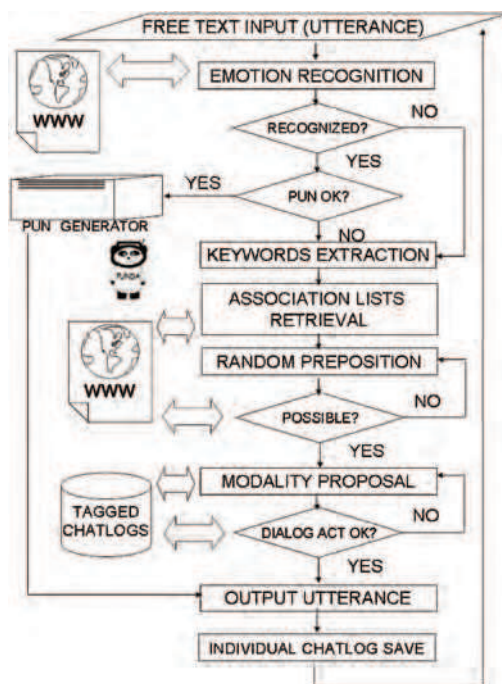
FREE TEXT INPUT (UTTERANCE)

WWW

EMOTION RECOGNITION

RECOGNIZED?

NO

YES

YES

PUN OK?

PUN GENERATOR

NO

KEYWORDS EXTRACTION

PUNDA

ASSOCIATION LISTS RETRIEVAL

WWW

RANDOM PREPOSITION

POSSIBLE?

NO

YES

MODALITY PROPOSAL

TAGGED CHATLOGS

DIALOG ACT OK?

NO

YES

OUTPUT UTTERANCE

INDIVIDUAL CHATLOG SAVE